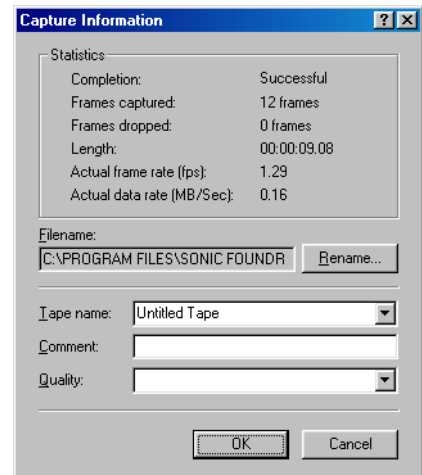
Capture Information

?

X

Statistics

| | |
|---|---|
| Completion: | Successful |
| Frames captured: | 12 frames |
| Frames dropped: | 0 frames |
| Length: | 00:00:09.08 |
| Actual frame rate (fps): | 1.29 |
| Actual data rate (MB/Sec): | 0.16 |

Filename:

C:\PROGRAM FILES\SONIC FOUNDR

Rename...

Tape name: Untitled Tape

Comment:

Quality:

OK

Cancel